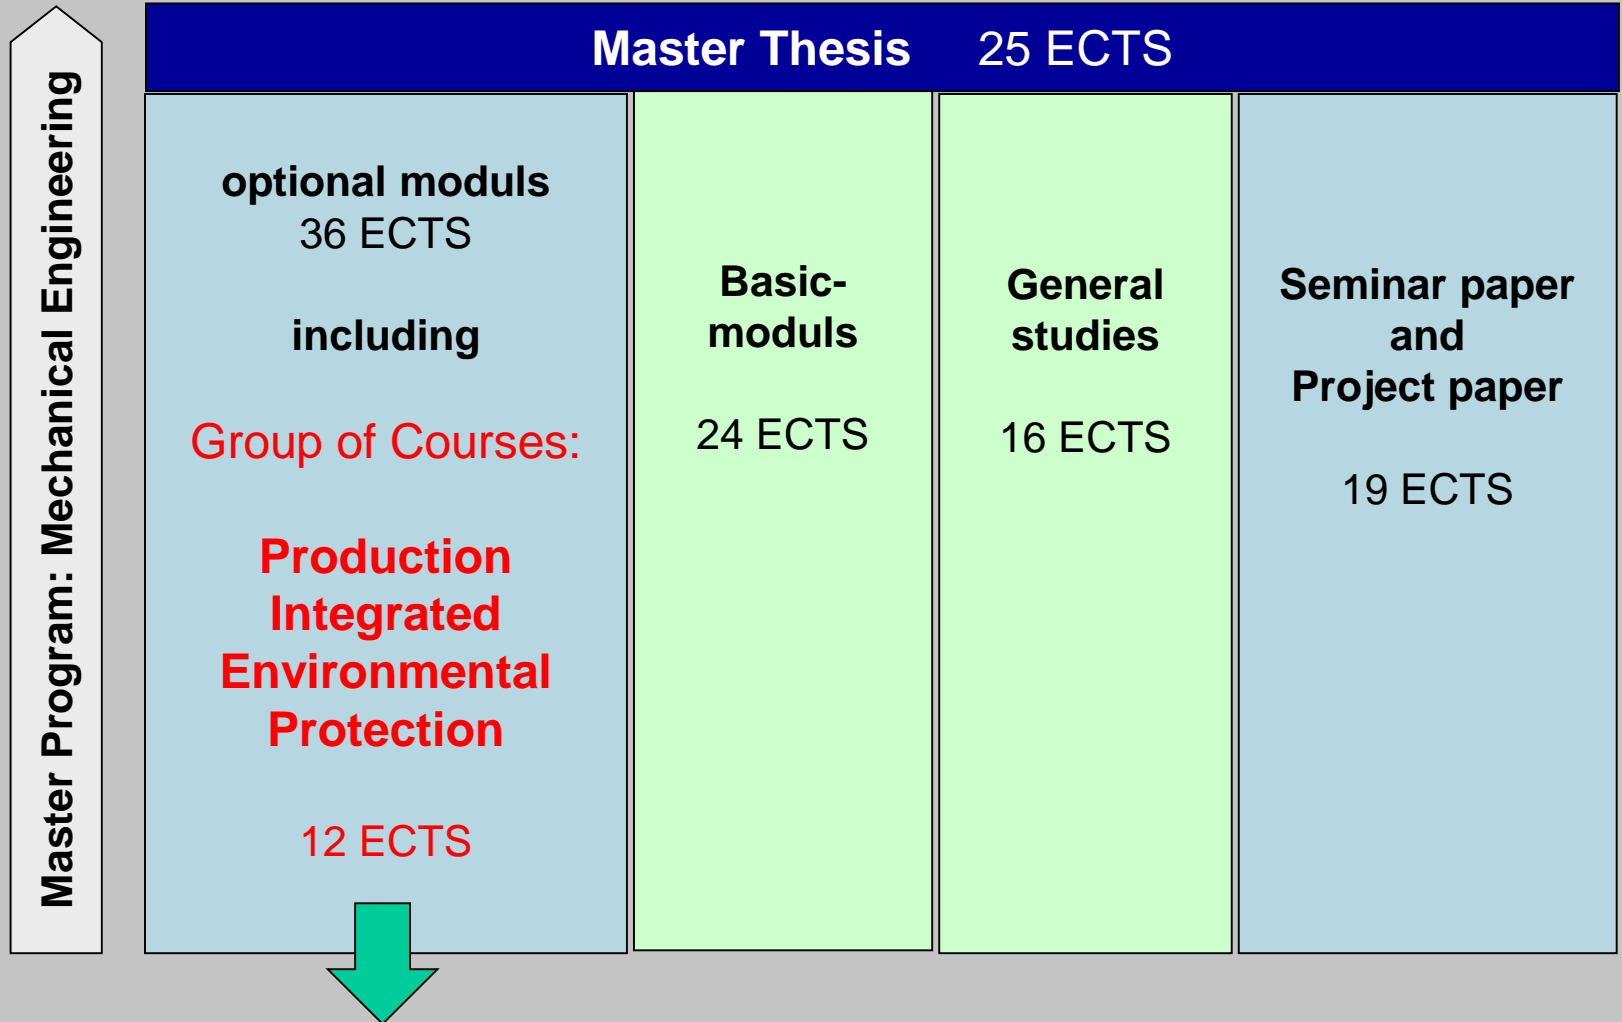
Master Program: Mechanical Engineering

Master Thesis 25 ECTS

optional moduls
36 ECTS

including

Group of Courses:

Production Integrated Environmental Protection

12 ECTS

Basic-moduls

24 ECTS

General studies

16 ECTS

Seminar paper and Project paper

19 ECTS